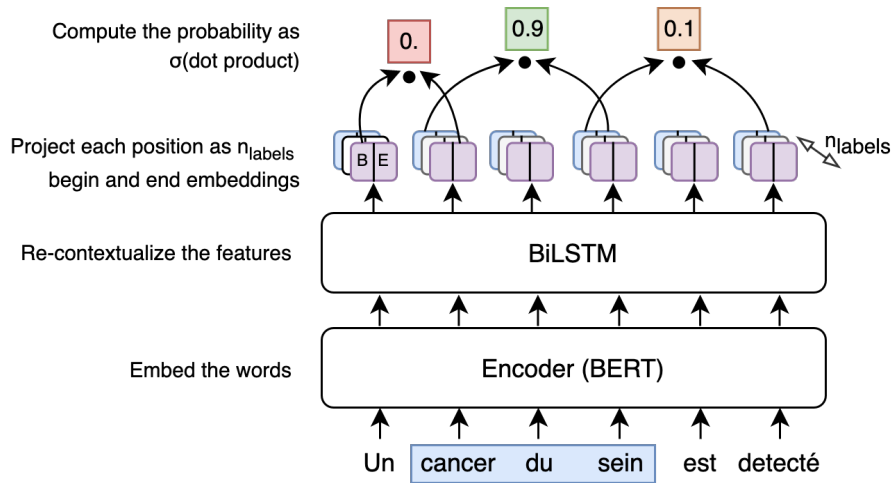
Compute the probability as σ(dot product)

0.

0.9

0.1

Project each position as $n_{labels}$ begin and end embeddings

B

E

$n_{labels}$

Re-contextualize the features

BiLSTM

Embed the words

Encoder (BERT)

Un cancer du sein est detecté